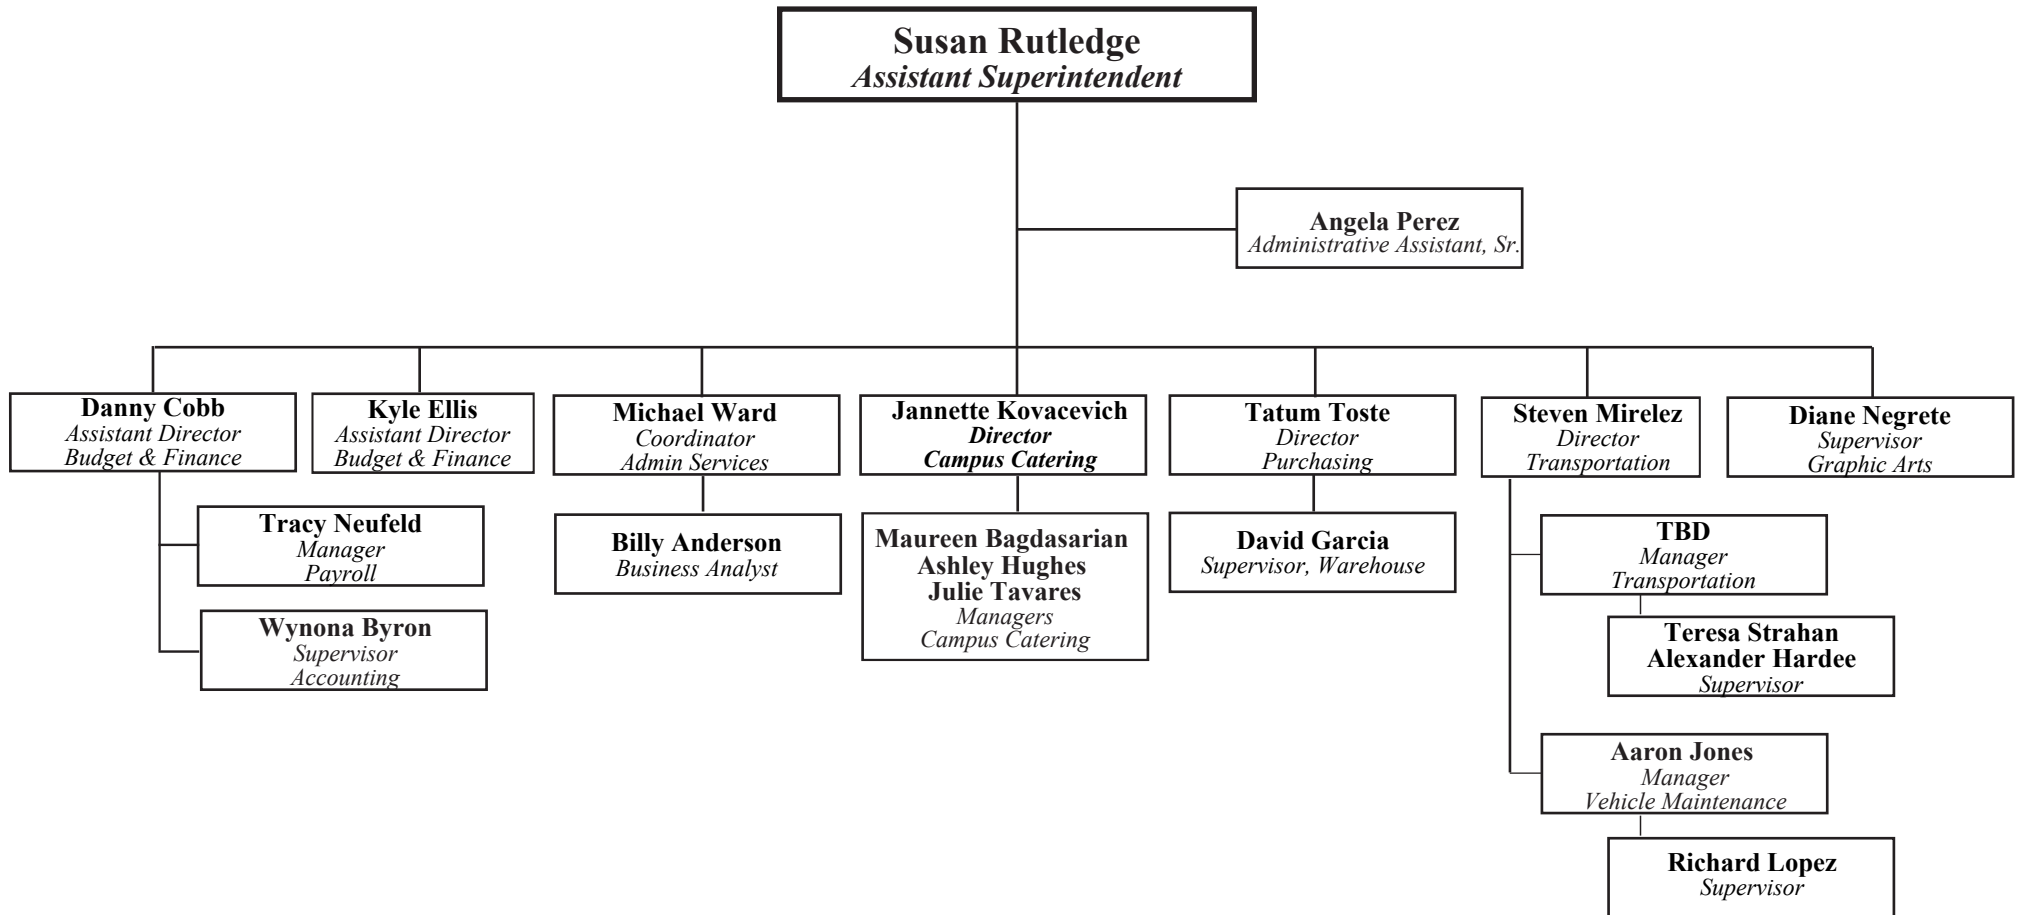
Susan Rutledge
Assistant Superintendent

Angela Perez
Administrative Assistant, Sr.

Danny Cobb
Assistant Director
Budget & Finance

Tracy Neufeld
Manager
Payroll

Wynona Byron
Supervisor
Accounting

Kyle Ellis
Assistant Director
Budget & Finance

Michael Ward
Coordinator
Admin Services

Billy Anderson
Business Analyst

Jannette Kovacevich
Director
Campus Catering

Maureen Bagdasarian
Ashley Hughes
Julie Tavares
Managers
Campus Catering

Tatum Toste
Director
Purchasing

David Garcia
Supervisor, Warehouse

Steven Mirelez
Director
Transportation

TBD
Manager
Transportation

Teresa Strahan
Alexander Hardee
Supervisor

Aaron Jones
Manager
Vehicle Maintenance

Richard Lopez
Supervisor

Diane Negrete
Supervisor
Graphic Arts